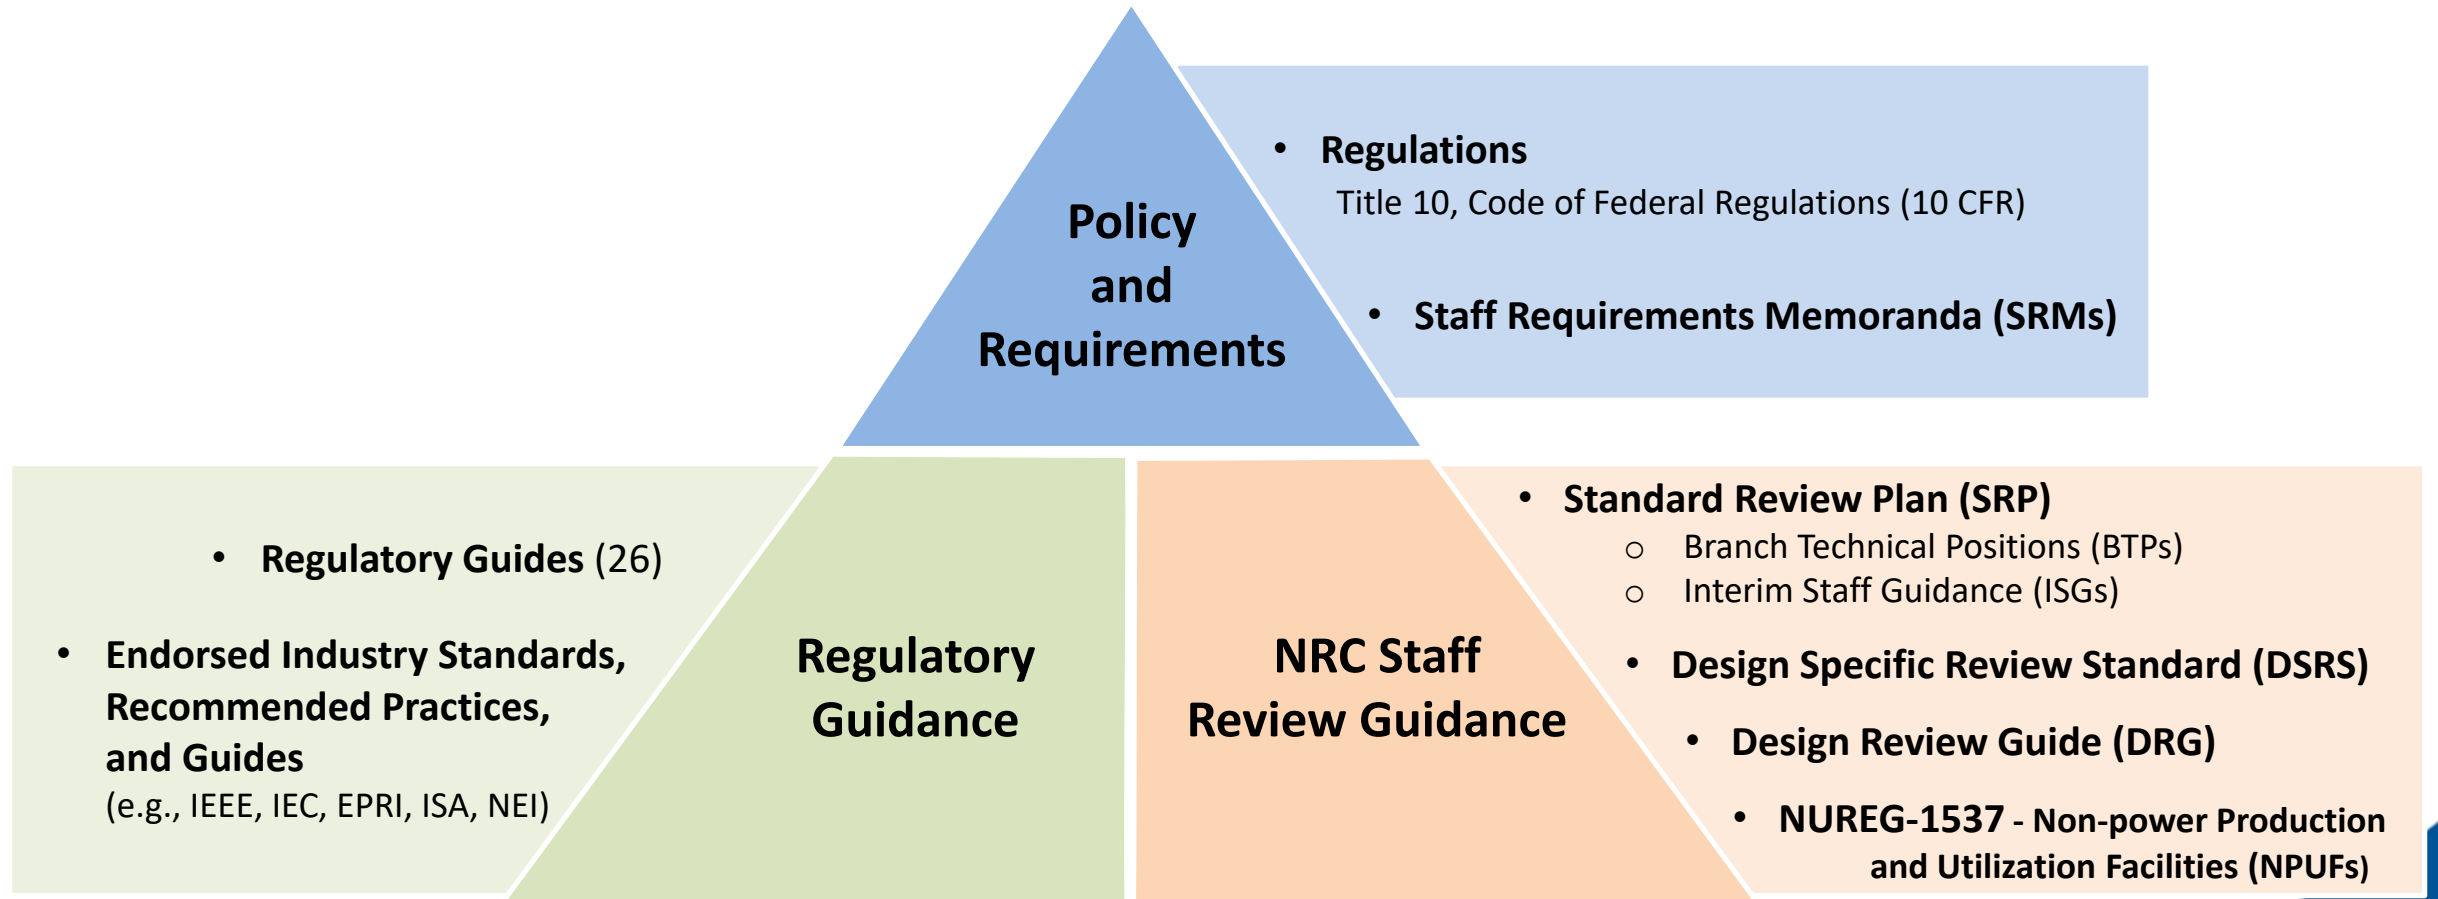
Policy and Requirements

• Regulations
Title 10, Code of Federal Regulations (10 CFR)

• Staff Requirements Memoranda (SRMs)

• Regulatory Guides (26)

• Endorsed Industry Standards, Recommended Practices, and Guides
(e.g., IEEE, IEC, EPRI, ISA, NEI)

Regulatory Guidance

NRC Staff Review Guidance

• Standard Review Plan (SRP)
○ Branch Technical Positions (BTPs)
○ Interim Staff Guidance (ISGs)

• Design Specific Review Standard (DSRS)

• Design Review Guide (DRG)

• NUREG-1537 - Non-power Production and Utilization Facilities (NPUFs)